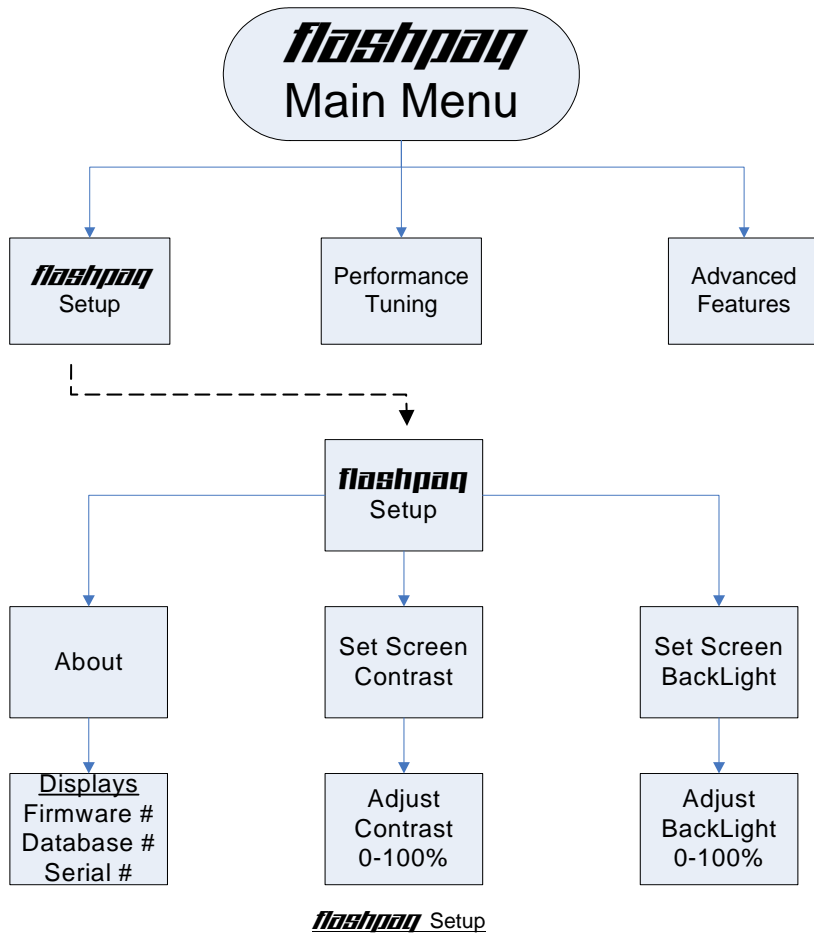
flashpaq
Main Menu

flashpaq
Setup

Performance
Tuning

Advanced
Features

flashpaq
Setup

About

Set Screen
Contrast

Set Screen
BackLight

Displays
Firmware #
Database #
Serial #

Adjust
Contrast
0-100%

Adjust
BackLight
0-100%

flashpaq Setup